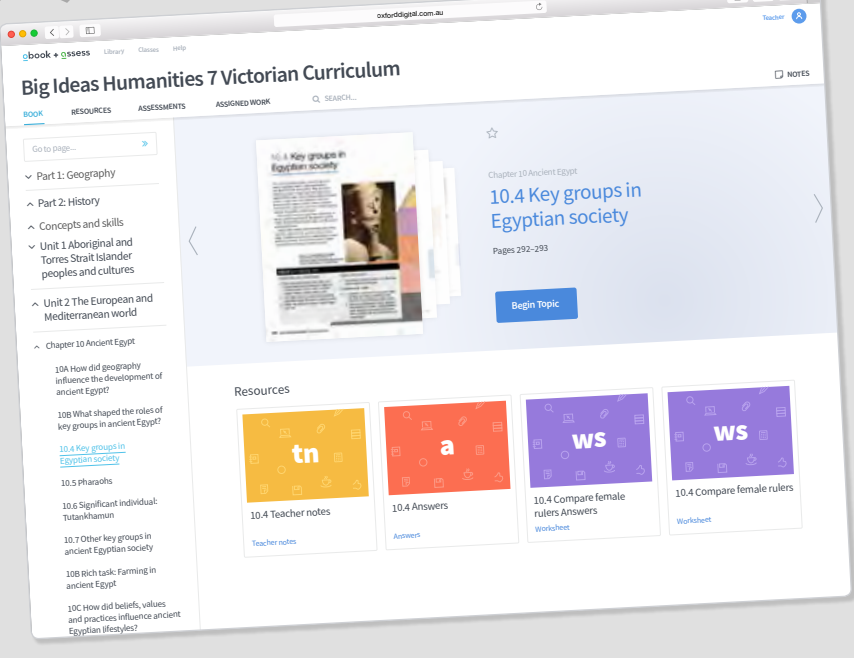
oxforddigital.com.au

Teacher

obook + assess Library Classes Help

Big Ideas Humanities 7 Victorian Curriculum

NOTES

BOOK RESOURCES ASSESSMENTS ASSIGNED WORK SEARCH...

Go to page...

Part 1: Geography

Part 2: History

Concepts and skills

Unit 1 Aboriginal and Torres Strait Islander peoples and cultures

Unit 2 The European and Mediterranean world

Chapter 10 Ancient Egypt

10A How did geography influence the development of ancient Egypt?

10B What shaped the roles of key groups in ancient Egypt?

10.4 Key groups in Egyptian society

10.5 Pharaohs

10.6 Significant individual: Tutankhamun

10.7 Other key groups in ancient Egyptian society

10B Rich task: Farming in ancient Egypt

10C How did beliefs, values and practices influence ancient Egyptian lifestyles?

10.4 Key groups in Egyptian society

Chapter 10 Ancient Egypt

10.4 Key groups in Egyptian society

Pages 292–293

Begin Topic

Resources

tn

10.4 Teacher notes

Teacher notes

a

10.4 Answers

Answers

ws

10.4 Compare female rulers Answers

Worksheet

ws

10.4 Compare female rulers

Worksheet